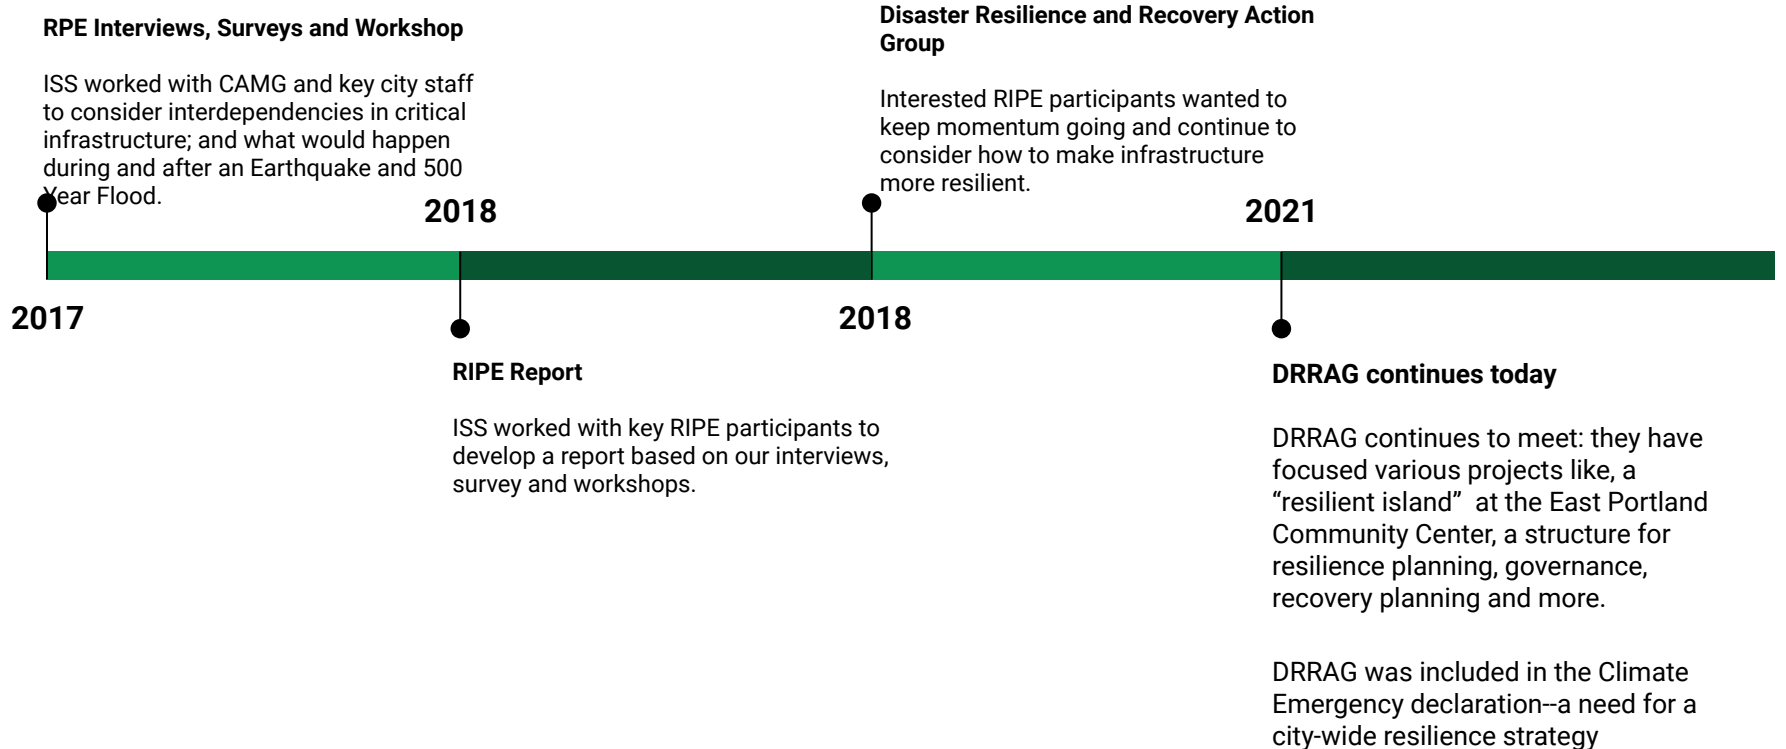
RPE Interviews, Surveys and Workshop

ISS worked with CAMG and key city staff to consider interdependencies in critical infrastructure; and what would happen during and after an Earthquake and 500 Year Flood.

2017

2018

RIPE Report

ISS worked with key RIPE participants to develop a report based on our interviews, survey and workshops.

Disaster Resilience and Recovery Action Group

Interested RIPE participants wanted to keep momentum going and continue to consider how to make infrastructure more resilient.

2018

2021

DRRAG continues today

DRRAG continues to meet: they have focused various projects like, a “resilient island” at the East Portland Community Center, a structure for resilience planning, governance, recovery planning and more.

DRRAG was included in the Climate Emergency declaration--a need for a city-wide resilience strategy